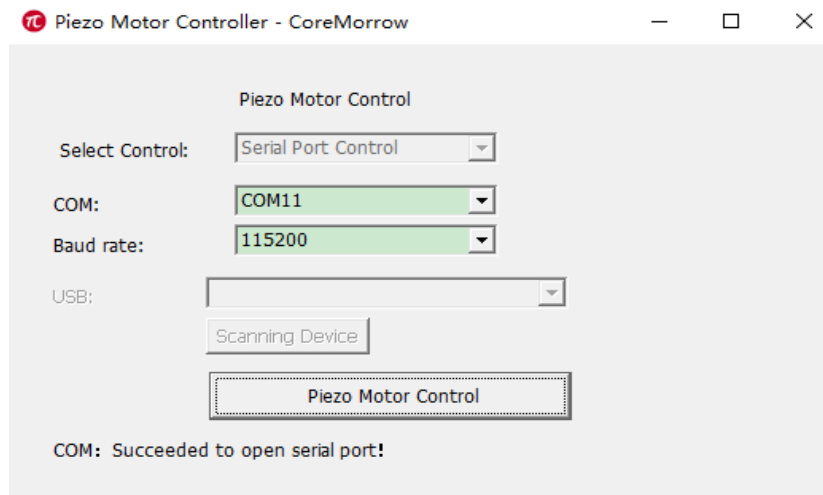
Piezo Motor Controller - CoreMorrow

Piezo Motor Control

Select Control: Serial Port Control

COM: COM11

Baud rate: 115200

USB:

Scanning Device

Piezo Motor Control

COM: Succeeded to open serial port!